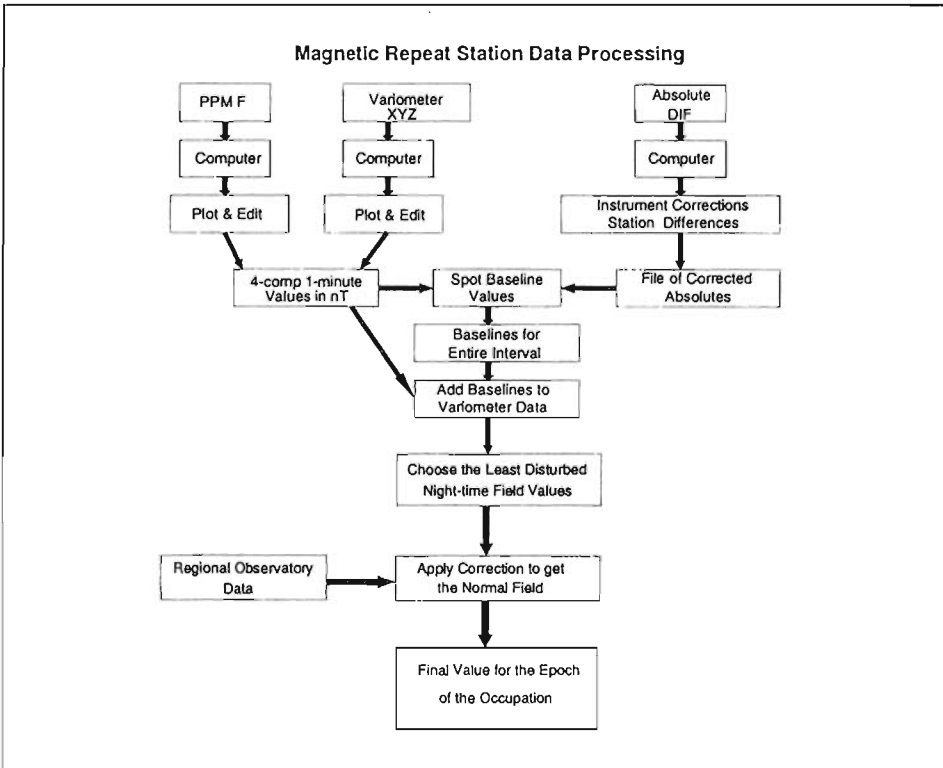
Magnetic Repeat Station Data Processing

PPM F

Variometer XYZ

Absolute DIF

Computer

Computer

Computer

Plot & Edit

Plot & Edit

Instrument Corrections Station Differences

4-comp 1-minute Values in nT

Spot Baseline Values

File of Corrected Absolutes

Baselines for Entire Interval

Add Baselines to Variometer Data

Choose the Least Disturbed Night-time Field Values

Regional Observatory Data

Apply Correction to get the Normal Field

Final Value for the Epoch of the Occupation